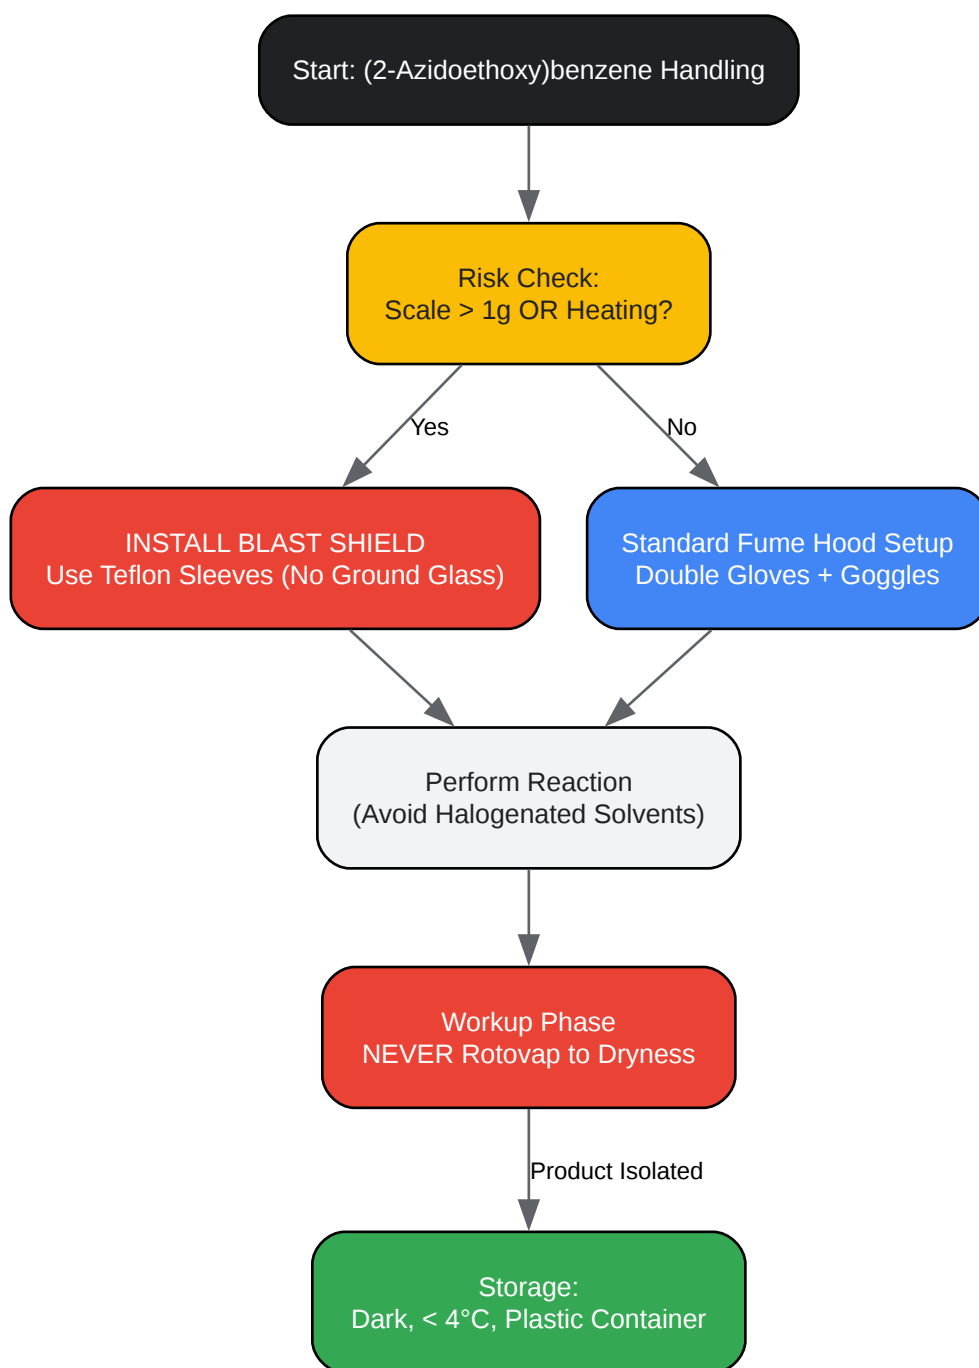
Start: (2-Azidoethoxy)benzene Handling

Risk Check:
Scale > 1g OR Heating?

Yes

No

INSTALL BLAST SHIELD
Use Teflon Sleeves (No Ground Glass)

Standard Fume Hood Setup
Double Gloves + Goggles

Perform Reaction
(Avoid Halogenated Solvents)

Workup Phase
NEVER Rotovap to Dryness

Product Isolated

Storage:
Dark, < 4°C, Plastic Container